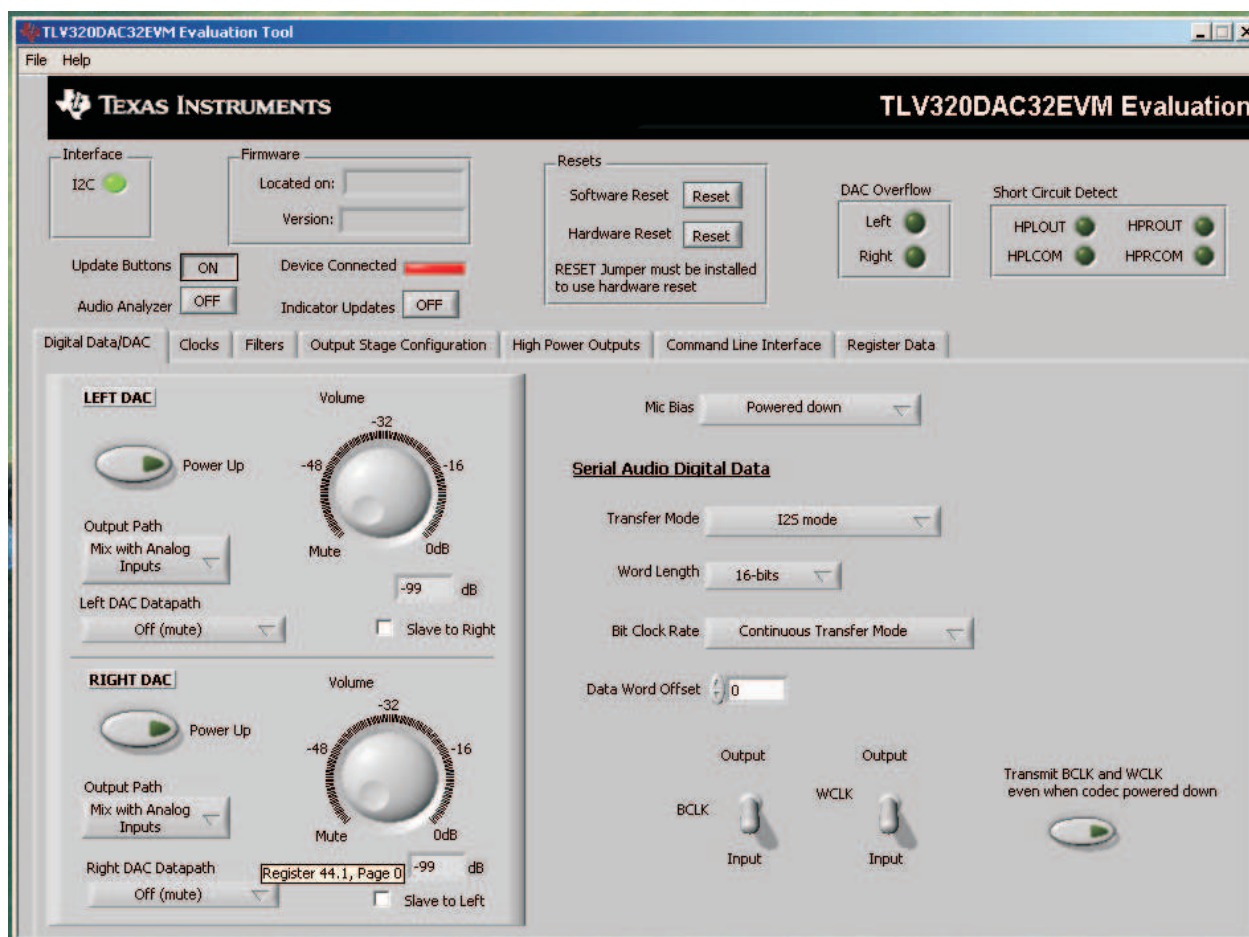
TLV320DAC32EVM Evaluation Tool

File Help

TEXAS INSTRUMENTS

TLV320DAC32EVM Evaluation

Interface
I2C

Firmware
Located on:
Version:

Resets
Software Reset Reset
Hardware Reset Reset
RESET Jumper must be installed to use hardware reset

DAC Overflow
Left
Right

Short Circuit Detect
HPLOUT HPROUT
HPLCOM HPRCOM

Update Buttons ON
Device Connected
Audio Analyzer OFF
Indicator Updates OFF

Digital Data/DAC | Clocks | Filters | Output Stage Configuration | High Power Outputs | Command Line Interface | Register Data

LEFT DAC
Volume
-32
-48
-16
Power Up
Output Path
Mix with Analog Inputs
Mute
0dB
-99 dB
Left DAC Datapath
Off (mute)
Slave to Right

RIGHT DAC
Volume
-32
-48
-16
Power Up
Output Path
Mix with Analog Inputs
Mute
0dB
Right DAC Datapath
Register 44.1, Page 0
-99 dB
Off (mute)
Slave to Left

Mic Bias Powered down

Serial Audio Digital Data

Transfer Mode I2S mode

Word Length 16-bits

Bit Clock Rate Continuous Transfer Mode

Data Word Offset 0

Output
BCLK
Input

Output
WCLK
Input

Transmit BCLK and WCLK even when codec powered down